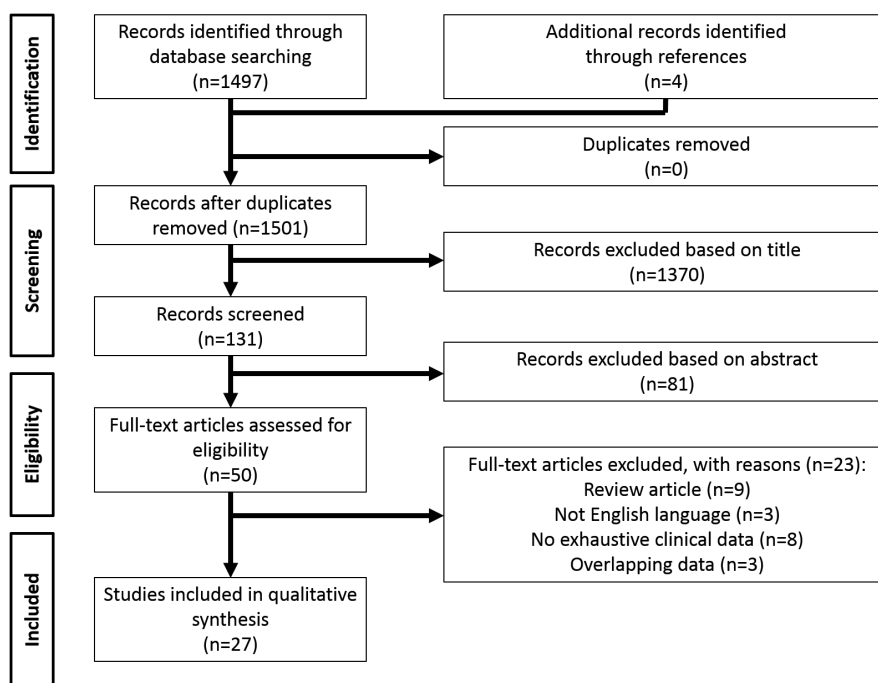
Identification

Records identified through database searching (n=1497)

Additional records identified through references (n=4)

Duplicates removed (n=0)

Screening

Records after duplicates removed (n=1501)

Records excluded based on title (n=1370)

Records screened (n=131)

Records excluded based on abstract (n=81)

Eligibility

Full-text articles assessed for eligibility (n=50)

Full-text articles excluded, with reasons (n=23):
Review article (n=9)
Not English language (n=3)
No exhaustive clinical data (n=8)
Overlapping data (n=3)

Included

Studies included in qualitative synthesis (n=27)